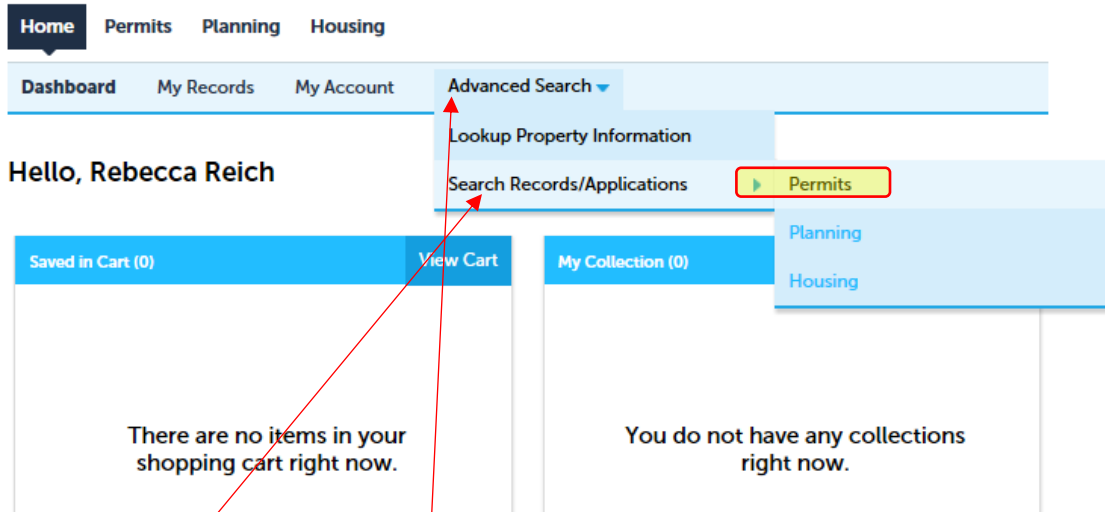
Home Permits Planning Housing

Dashboard My Records My Account Advanced Search

Lookup Property Information

Search Records/Applications

Permits

Planning

Housing

Hello, Rebecca Reich

Saved in Cart (0)

View Cart

My Collection (0)

There are no items in your shopping cart right now.

You do not have any collections right now.